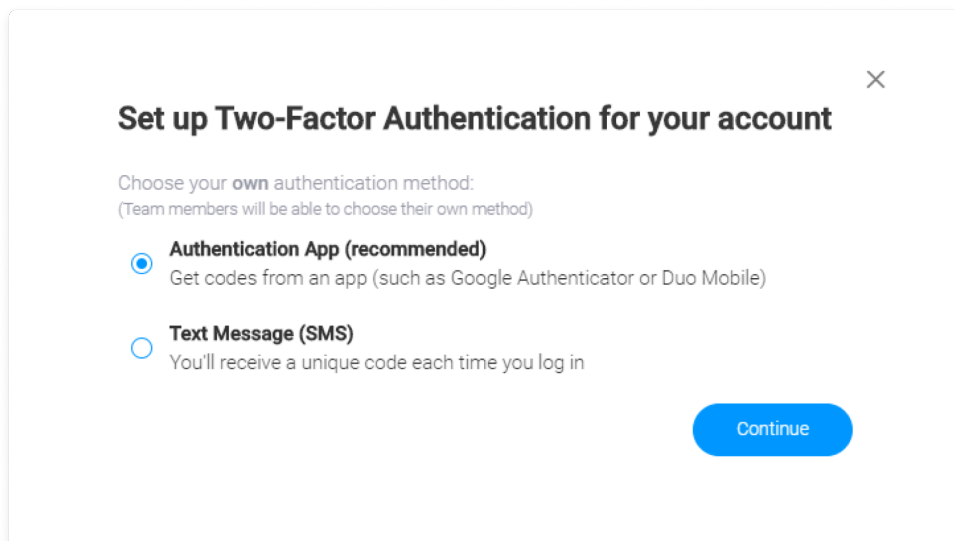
Set up Two-Factor Authentication for your account

Choose your **own** authentication method:
(Team members will be able to choose their own method)

Authentication App (recommended)
Get codes from an app (such as Google Authenticator or Duo Mobile)

Text Message (SMS)
You'll receive a unique code each time you log in

Continue